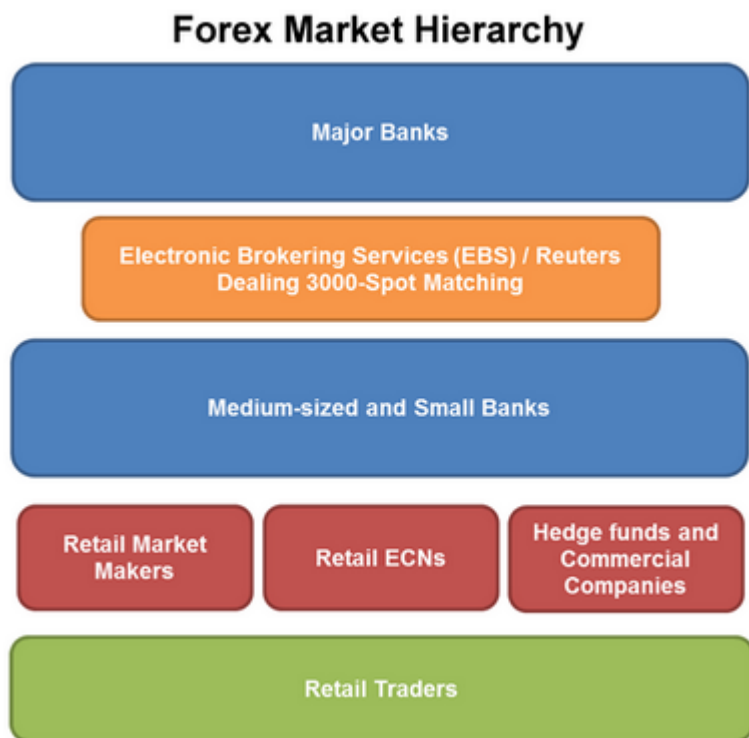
Forex Market Hierarchy

Major Banks

Electronic Brokering Services (EBS) / Reuters Dealing 3000-Spot Matching

Medium-sized and Small Banks

Retail Market Makers

Retail ECNs

Hedge funds and Commercial Companies

Retail Traders